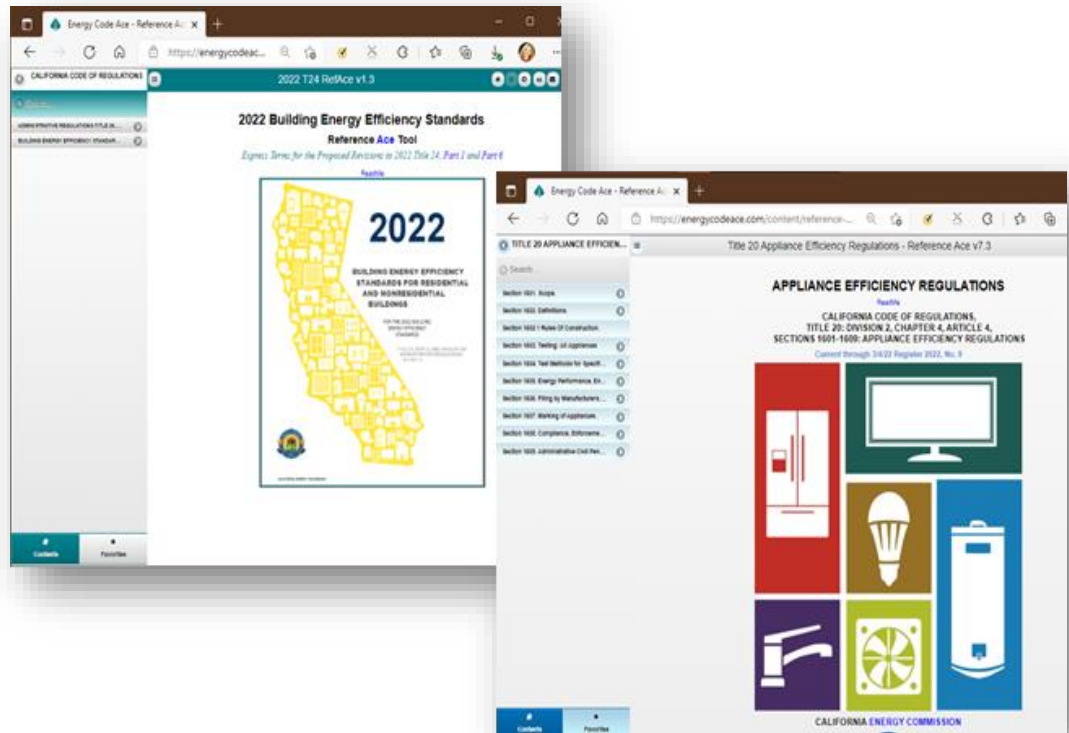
Energy Code Ace - Reference Ac ×

https://energycodeac...

CALIFORNIA CODE OF REGULATIONS

2022 T24 RefAce v1.3

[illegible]

ADMINISTRATIVE REGULATIONS TITLE 24...

BUILDING ENERGY EFFICIENCY STANDAR...

2022 Building Energy Efficiency Standards

Reference Ace Tool

Express Terms for the Proposed Revisions to 2022 Title 24, Part 1 and Part 6

Read Me

2022

BUILDING ENERGY EFFICIENCY STANDARDS FOR RESIDENTIAL AND NONRESIDENTIAL BUILDINGS

FOR THE 2022 BUILDING ENERGY EFFICIENCY STANDARDS

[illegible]

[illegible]

Contents

Favorites

Energy Code Ace - Reference Ac ×

https://energycodeace.com/content/reference-...

TITLE 20 APPLIANCE EFFICIEN...

Title 20 Appliance Efficiency Regulations - Reference Ace v7.3

Search

Section 1601. Scope.

Section 1602. Definitions.

Section 1602.1 Rules Of Construction.

Section 1603. Testing: All Appliances.

Section 1604. Test Methods for Specifi...

Section 1605. Energy Performance, En...

Section 1606. Filing by Manufacturers...

Section 1607. Marking of Appliances.

Section 1608. Compliance, Enforceme...

Section 1609. Administrative Civil Pen...

APPLIANCE EFFICIENCY REGULATIONS

Read Me

CALIFORNIA CODE OF REGULATIONS,
TITLE 20: DIVISION 2, CHAPTER 4, ARTICLE 4,
SECTIONS 1601-1609: APPLIANCE EFFICIENCY REGULATIONS

Current through 3/4/22 Register 2022, No. 9

CALIFORNIA ENERGY COMMISSION

Contents

Favorites